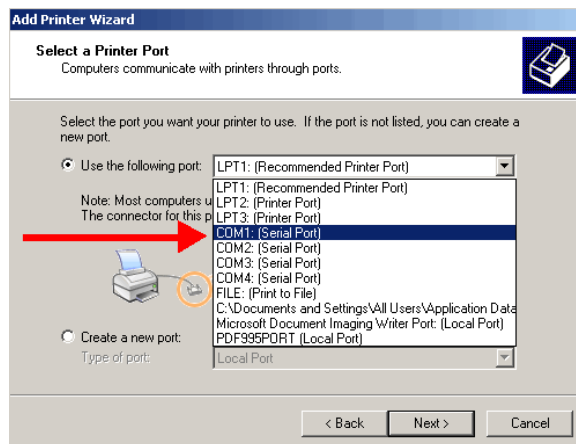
Add Printer Wizard

Select a Printer Port
Computers communicate with printers through ports.

Select the port you want your printer to use. If the port is not listed, you can create a new port.

Use the following port: LPT1: (Recommended Printer Port)

Note: Most computers u
The connector for this p

LPT1: (Recommended Printer Port)
LPT2: (Printer Port)
LPT3: (Printer Port)
COM1: (Serial Port)
COM2: (Serial Port)
COM3: (Serial Port)
COM4: (Serial Port)
FILE: (Print to File)
C:\Documents and Settings\All Users\Application Data
Microsoft Document Imaging Writer Port: (Local Port)
PDF995PORT (Local Port)

Create a new port:
Type of port: Local Port

< Back Next > Cancel